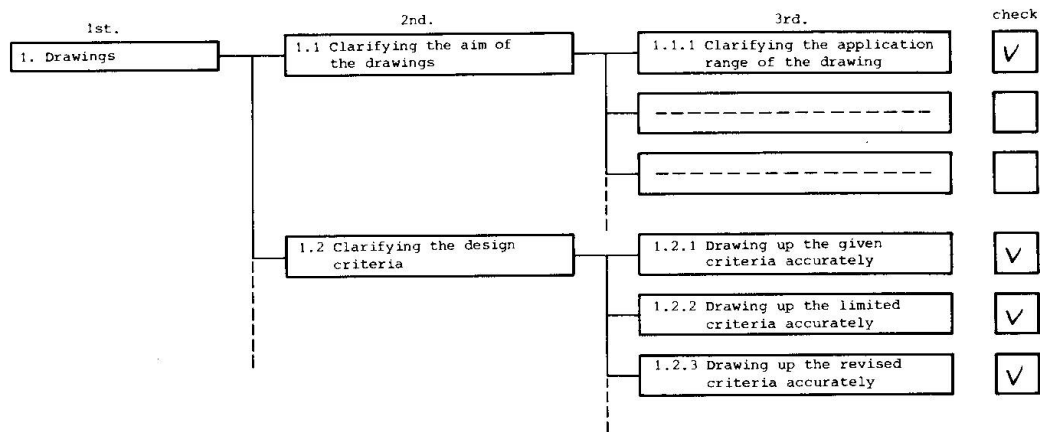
1st.

2nd.

3rd.

check

1. Drawings

1.1 Clarifying the aim of the drawings

1.1.1 Clarifying the application range of the drawing

V

-----------------

-----------------

1.2 Clarifying the design criteria

1.2.1 Drawing up the given criteria accurately

V

1.2.2 Drawing up the limited criteria accurately

V

1.2.3 Drawing up the revised criteria accurately

V